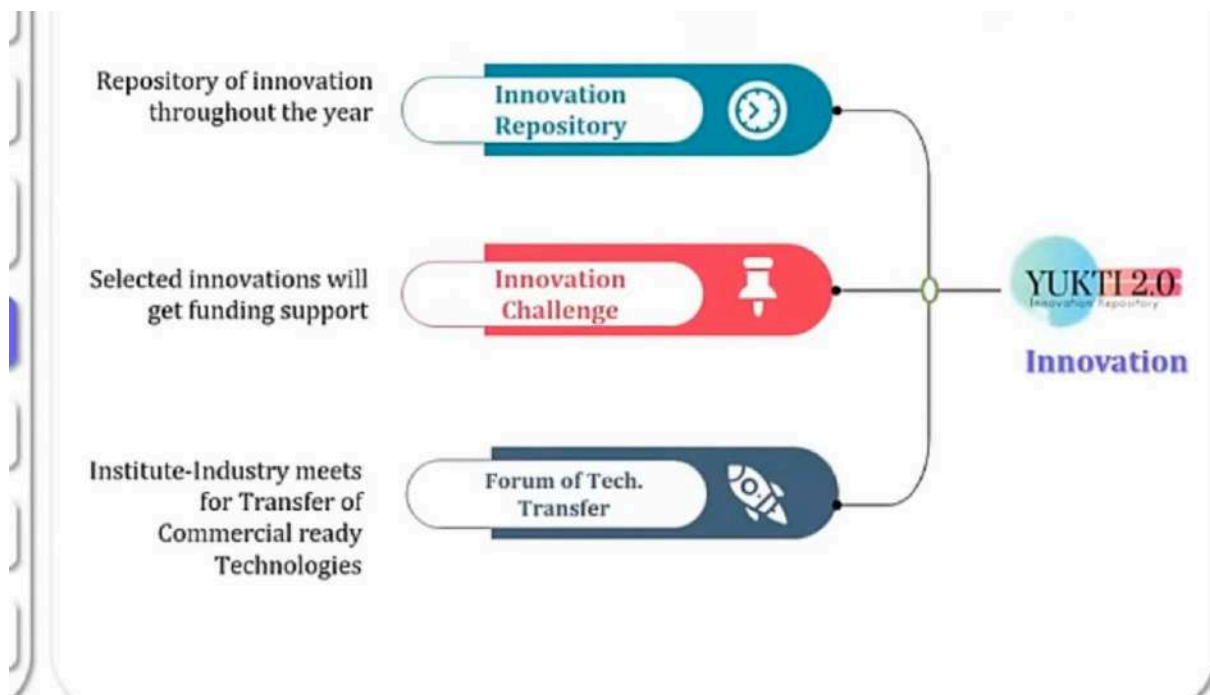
Repository of innovation throughout the year

Innovation Repository

Selected innovations will get funding support

Innovation Challenge

Institute-Industry meets for Transfer of Commercial ready Technologies

Forum of Tech. Transfer

YUKTI 2.0
Innovation Repository

Innovation